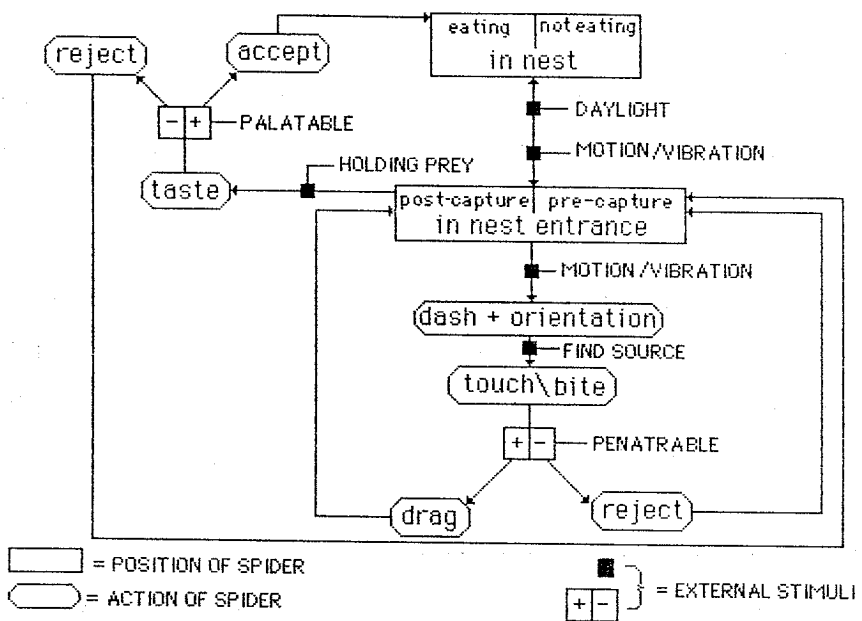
reject

accept

eating | noteating
in nest

–
+
PALATABLE

DAYLIGHT

MOTION/VIBRATION

HOLDING PREY

taste

post-capture | pre-capture
in nest entrance

MOTION/VIBRATION

dash + orientation

FIND SOURCE

touch\bite

+
–
PENATRABLE

drag

reject

= POSITION OF SPIDER

= ACTION OF SPIDER

+ – = EXTERNAL STIMULI